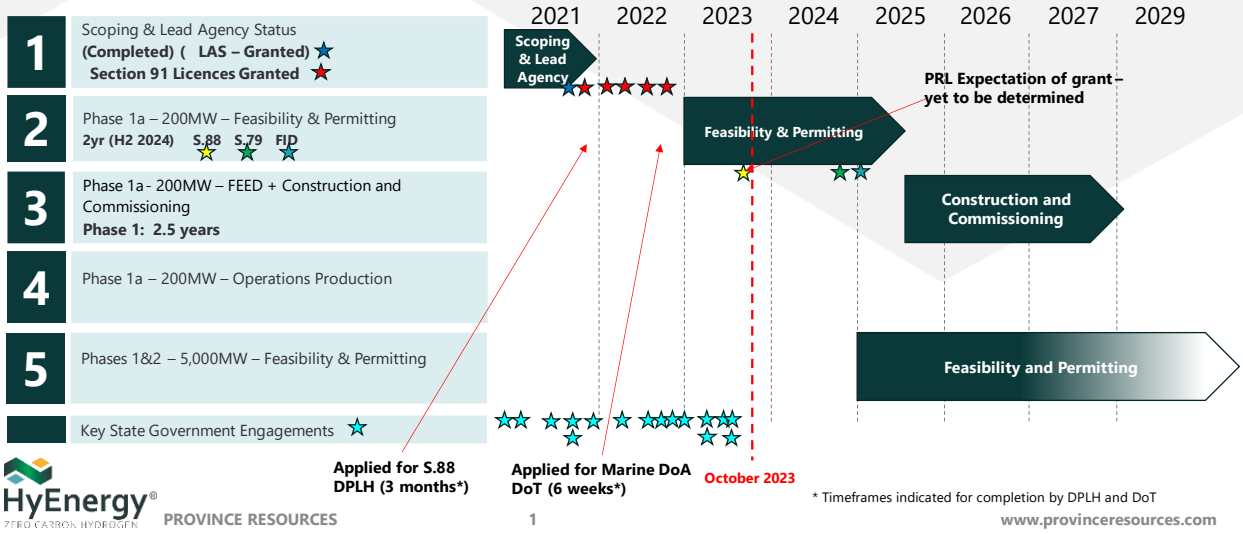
2021 2022 2023 2024 2025 2026 2027 2029

1
Scoping & Lead Agency Status
(Completed) ( LAS – Granted)
Section 91 Licences Granted

Scoping & Lead Agency

2
Phase 1a – 200MW – Feasibility & Permitting
2yr (H2 2024) S.88 S.79 FID

Feasibility & Permitting

PRL Expectation of grant – yet to be determined

3
Phase 1a - 200MW – FEED + Construction and Commissioning
Phase 1: 2.5 years

Construction and Commissioning

4
Phase 1a – 200MW – Operations Production

5
Phases 1&2 – 5,000MW – Feasibility & Permitting

Feasibility and Permitting

Key State Government Engagements

Applied for S.88 DPLH (3 months*)

Applied for Marine DoA DoT (6 weeks*)

October 2023

* Timeframes indicated for completion by DPLH and DoT

HyEnergy®
ZERO CARBON HYDROGEN

PROVINCE RESOURCES

1

www.provinceresources.com